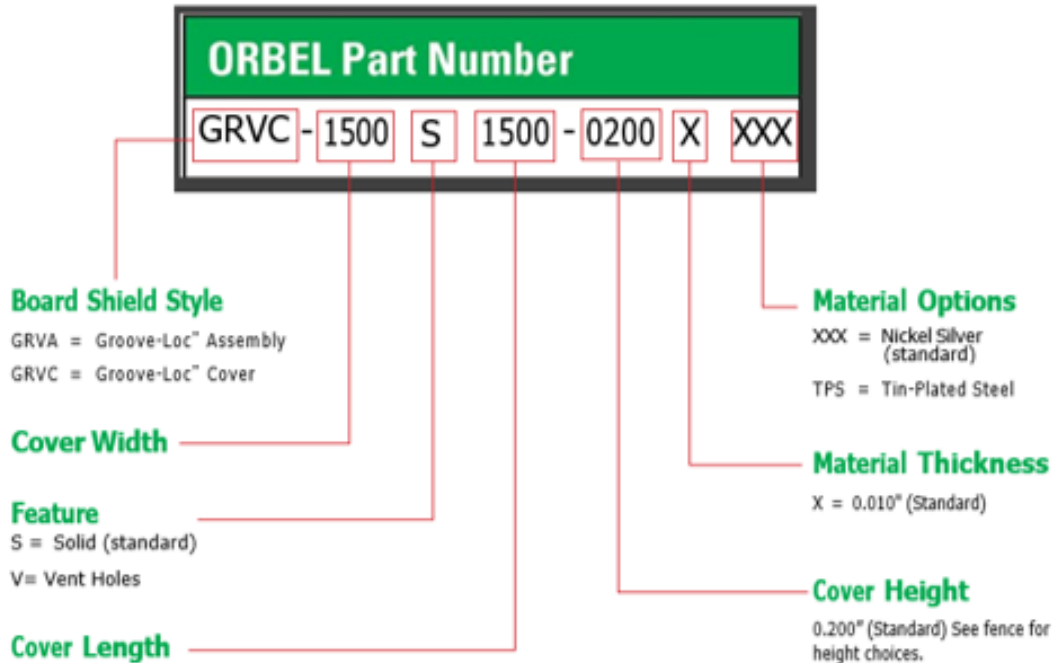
ORBEL Part Number

GRVC - 1500 S 1500 - 0200 X XXX

Board Shield Style

GRVA = Groove-Loc™ Assembly

GRVC = Groove-Loc™ Cover

Cover Width

Feature

S = Solid (standard)

V= Vent Holes

Cover Length

Material Options

XXX = Nickel Silver (standard)

TPS = Tin-Plated Steel

Material Thickness

X = 0.010" (Standard)

Cover Height

0.200" (Standard) See fence for height choices.